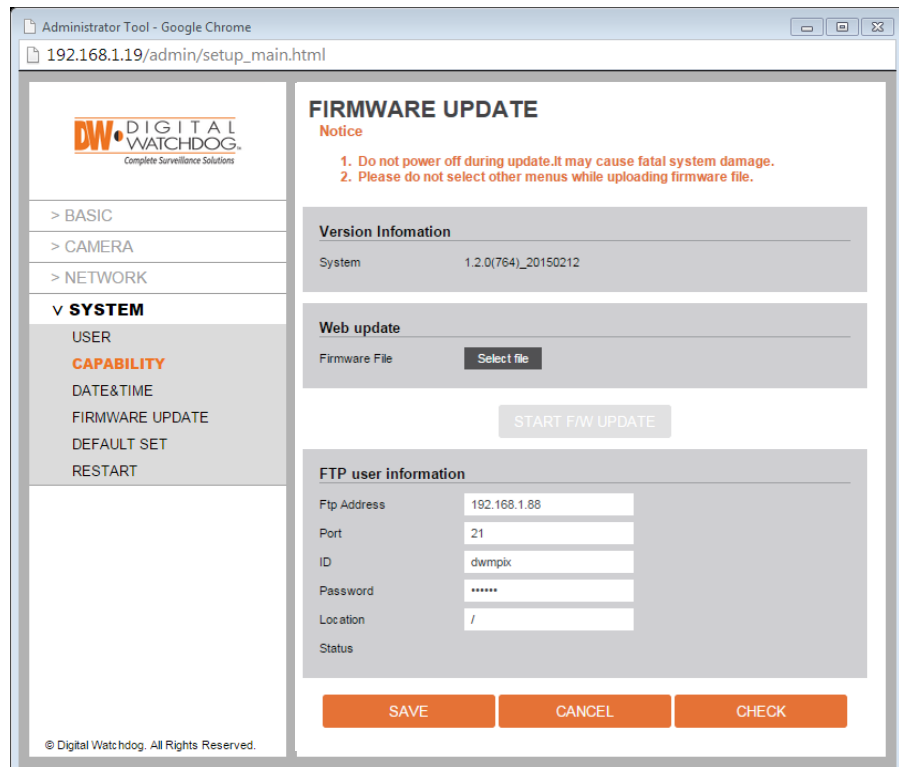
Administrator Tool - Google Chrome

192.168.1.19/admin/setup_main.html

DW DIGITAL WATCHDOG. Complete Surveillance Solutions

> BASIC
> CAMERA
> NETWORK
V SYSTEM
USER
CAPABILITY
DATE&TIME
FIRMWARE UPDATE
DEFAULT SET
RESTART

© Digital Watchdog. All Rights Reserved.

FIRMWARE UPDATE
Notice
1. Do not power off during update.It may cause fatal system damage.
2. Please do not select other menus while uploading firmware file.

Version Infomation
System 1.2.0(764)_20150212

Web update
Firmware File Select file

START F/W UPDATE

FTP user information
Ftp Address 192.168.1.88
Port 21
ID dwmpix
Password ••••••
Location /
Status

SAVE CANCEL CHECK